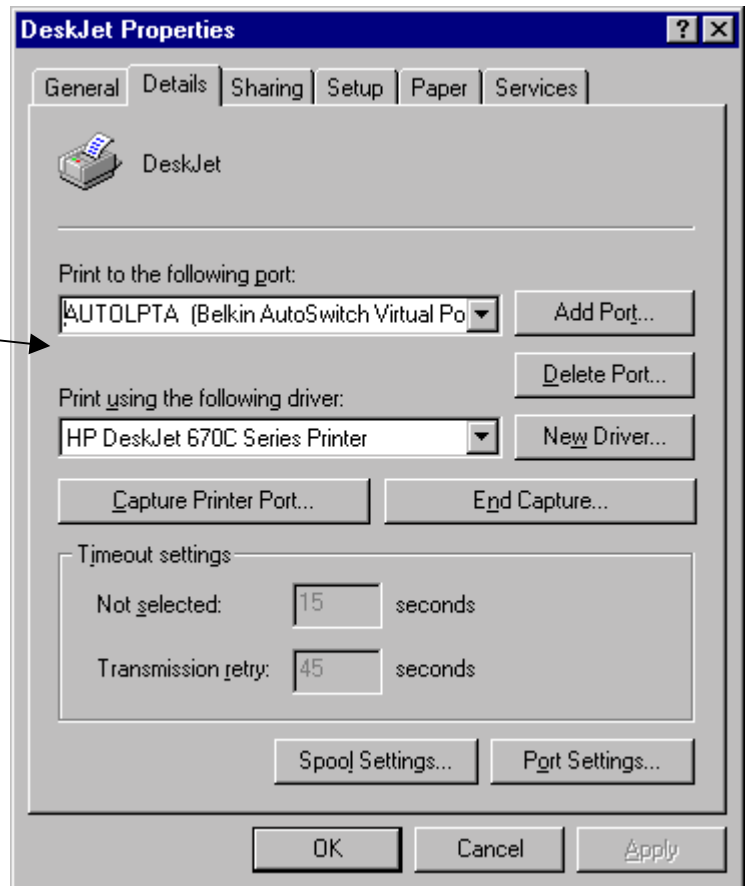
DeskJet Properties

?

General | Details | Sharing | Setup | Paper | Services

DeskJet

Print to the following port:

AUTOLPTA (Belkin AutoSwitch Virtual Po

Add Port...

Delete Port...

Print using the following driver:

HP DeskJet 670C Series Printer

New Driver...

Capture Printer Port...

End Capture...

Timeout settings

Not selected: 15 seconds

Transmission retry: 45 seconds

Spool Settings...

Port Settings...

OK

Cancel

Apply